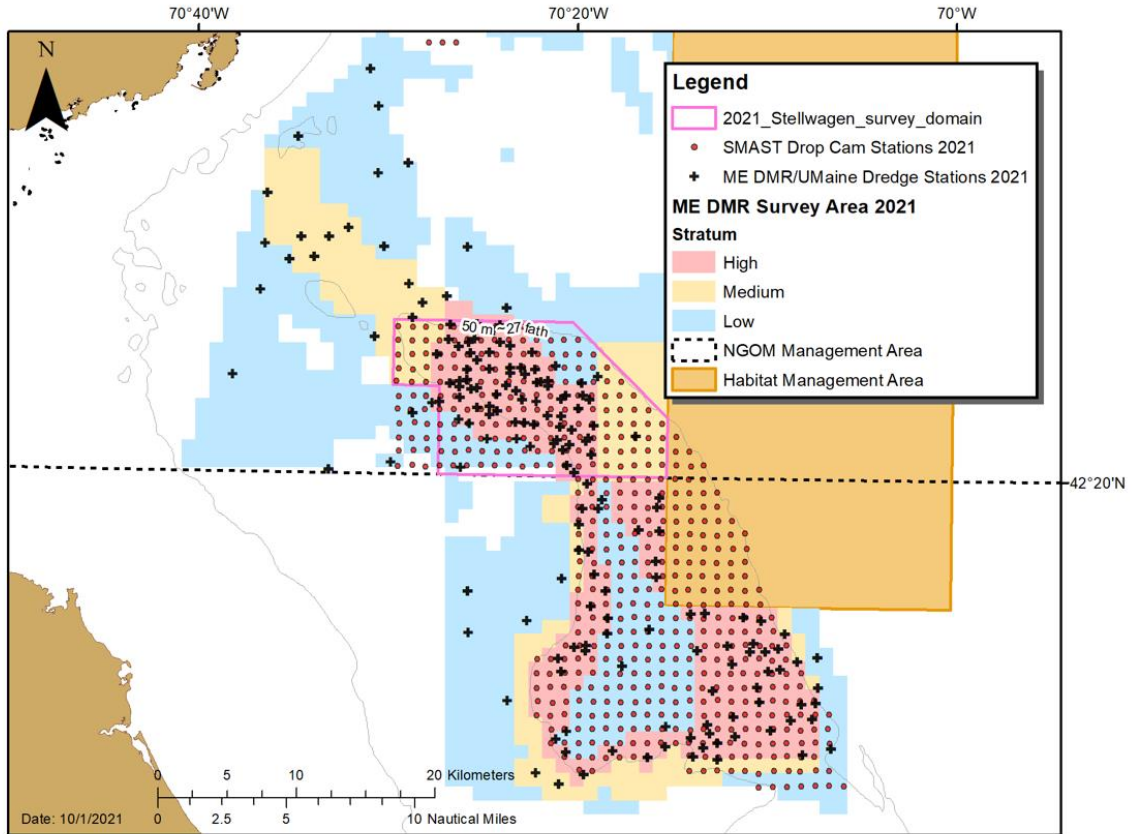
70°40'W
70°20'W
70°W
N
Legend
2021_Stellwagen_survey_domain
SMAST Drop Cam Stations 2021
ME DMR/UMaine Dredge Stations 2021
ME DMR Survey Area 2021
Stratum
High
Medium
Low
NGOM Management Area
Habitat Management Area
50 m ~27 fath
42°20'N
0 5 10 20 Kilometers
0 2.5 5 10 Nautical Miles
Date: 10/1/2021